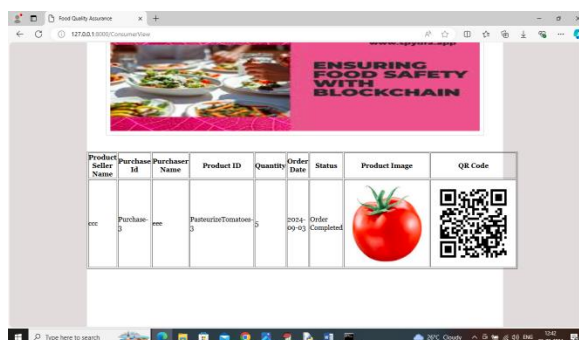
Food Quality Assurance

127.0.0.1:8000/ConsumerView

www.spyuru.app

ENSURING FOOD SAFETY WITH BLOCKCHAIN

| Product Seller Name | Purchase Id | Purchaser Name | Product ID | Quantity | Order Date | Status | Product Image | QR Code |
|---|---|---|---|---|---|---|---|---|
| eee | Purchase-3 | eee | PasteurizeTomatoes-3 | 5 | 2024-09-03 | Order Completed | | |

Type here to search

26°C Cloudy ENG 12:42